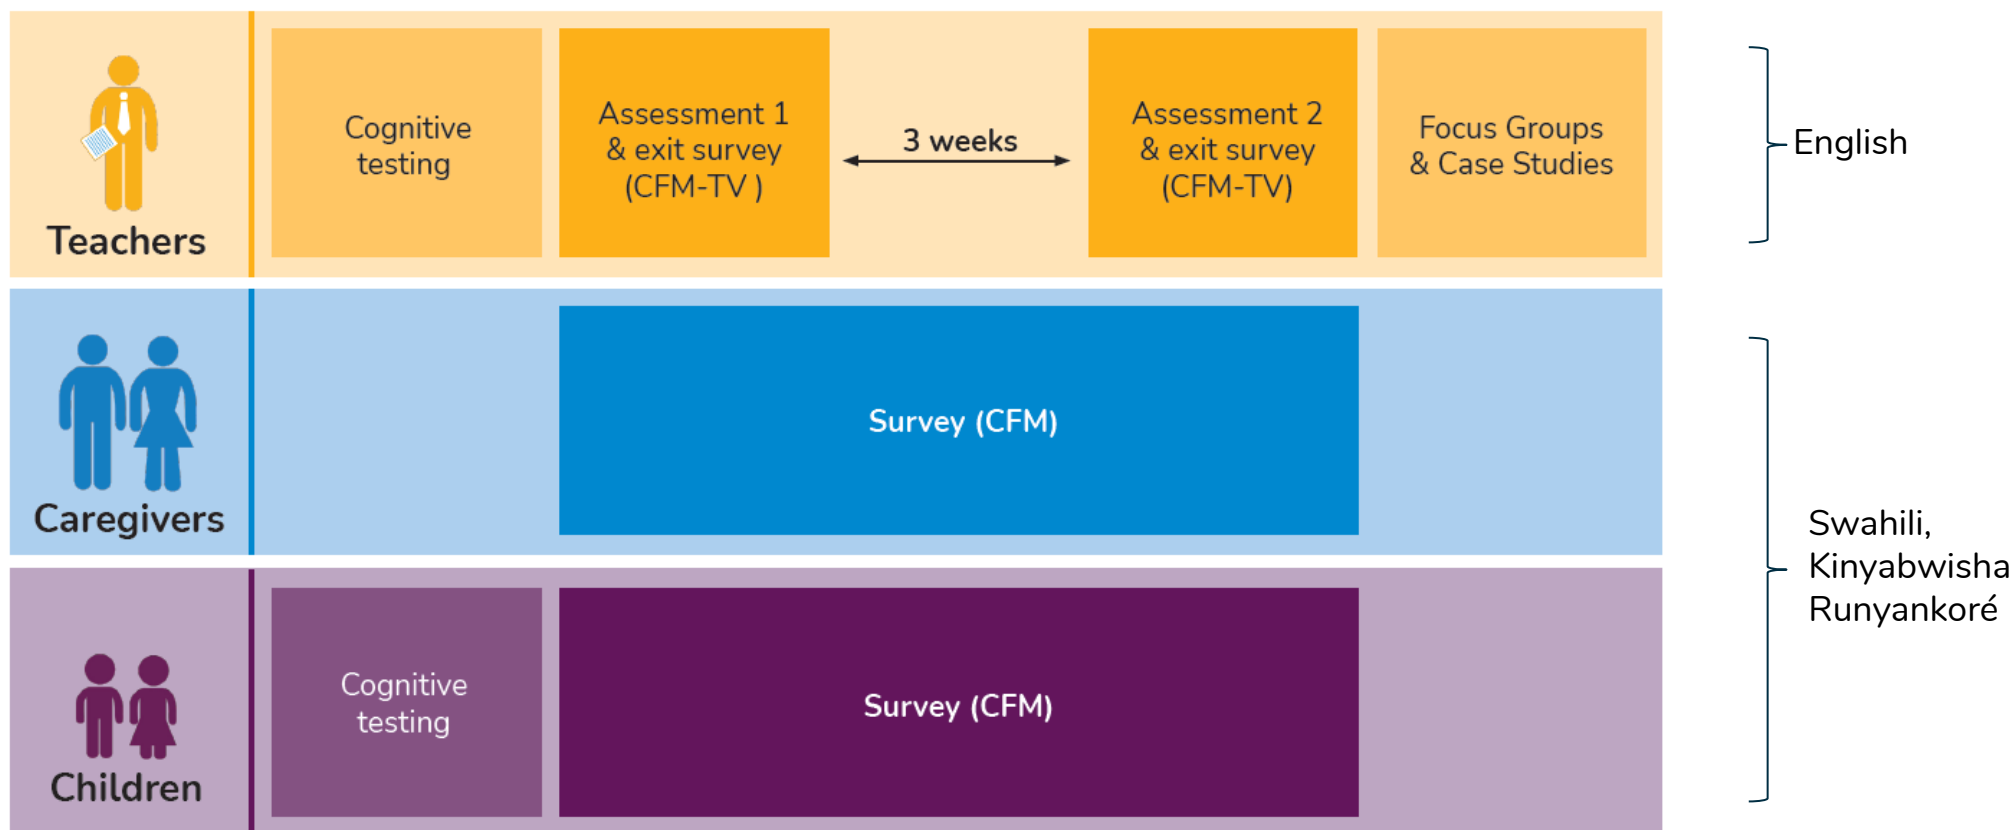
Teachers

Cognitive testing

Assessment 1 & exit survey (CFM-TV )

3 weeks

Assessment 2 & exit survey (CFM-TV)

Focus Groups & Case Studies

English

Caregivers

Survey (CFM)

Swahili, Kinyabwisha Runyankoré

Children

Cognitive testing

Survey (CFM)